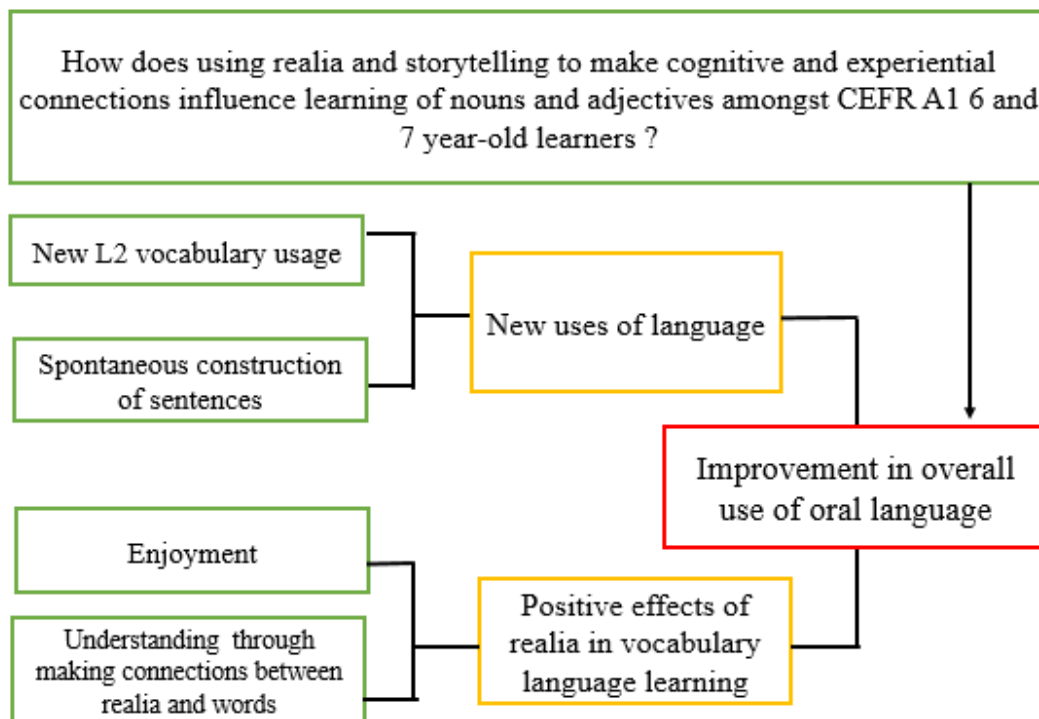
How does using realia and storytelling to make cognitive and experiential connections influence learning of nouns and adjectives amongst CEFR A1 6 and 7 year-old learners ?

New L2 vocabulary usage

Spontaneous construction of sentences

New uses of language

Improvement in overall use of oral language

Enjoyment

Understanding through making connections between realia and words

Positive effects of realia in vocabulary language learning